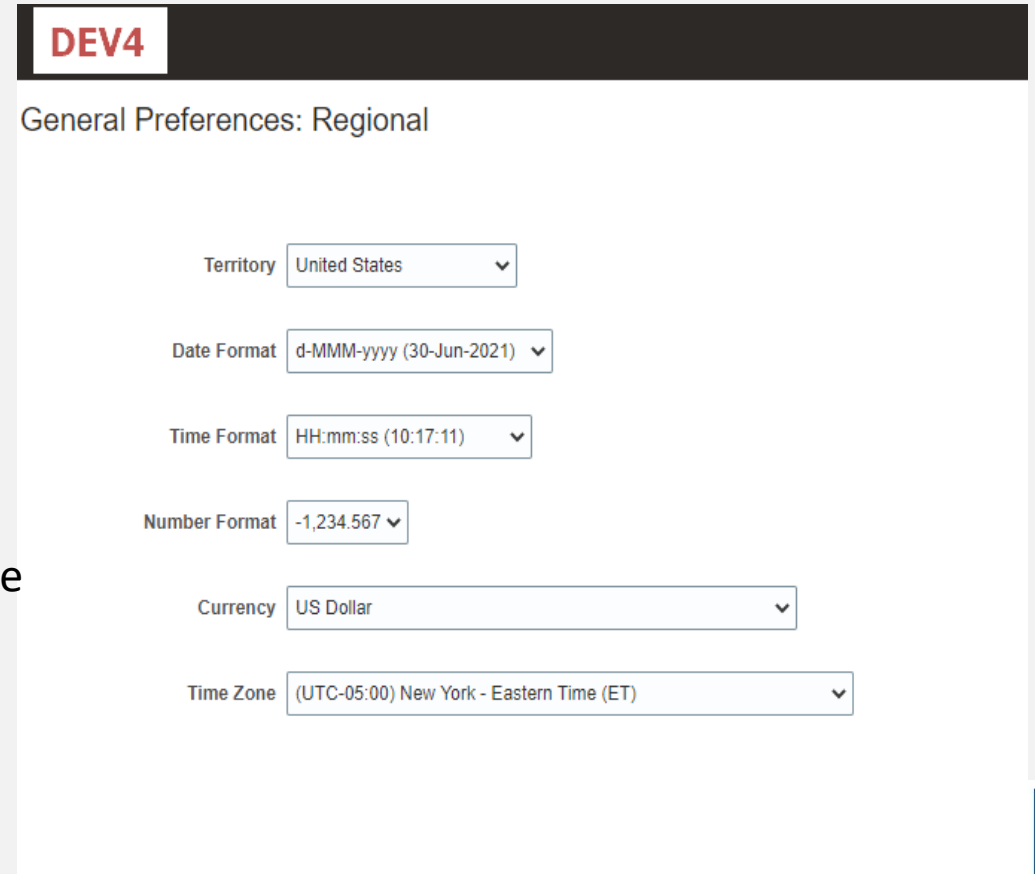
DEV4

General Preferences: Regional

Territory United States

Date Format d-MMM-yyyy (30-Jun-2021)

Time Format HH:mm:ss (10:17:11)

Number Format -1,234.567

e

Currency US Dollar

Time Zone (UTC-05:00) New York - Eastern Time (ET)